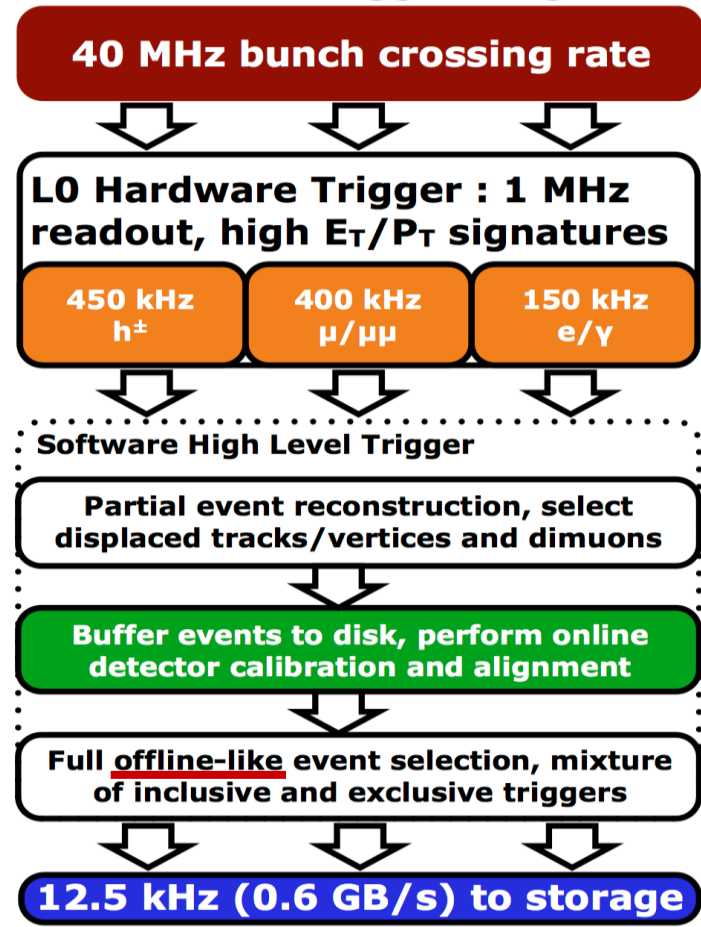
40 MHz bunch crossing rate

L0 Hardware Trigger : 1 MHz readout, high $E_T/P_T$ signatures

450 kHz
$h^{\pm}$

400 kHz
μ/μμ

150 kHz
e/γ

Software High Level Trigger

Partial event reconstruction, select displaced tracks/vertices and dimuons

Buffer events to disk, perform online detector calibration and alignment

Full offline-like event selection, mixture of inclusive and exclusive triggers

12.5 kHz (0.6 GB/s) to storage